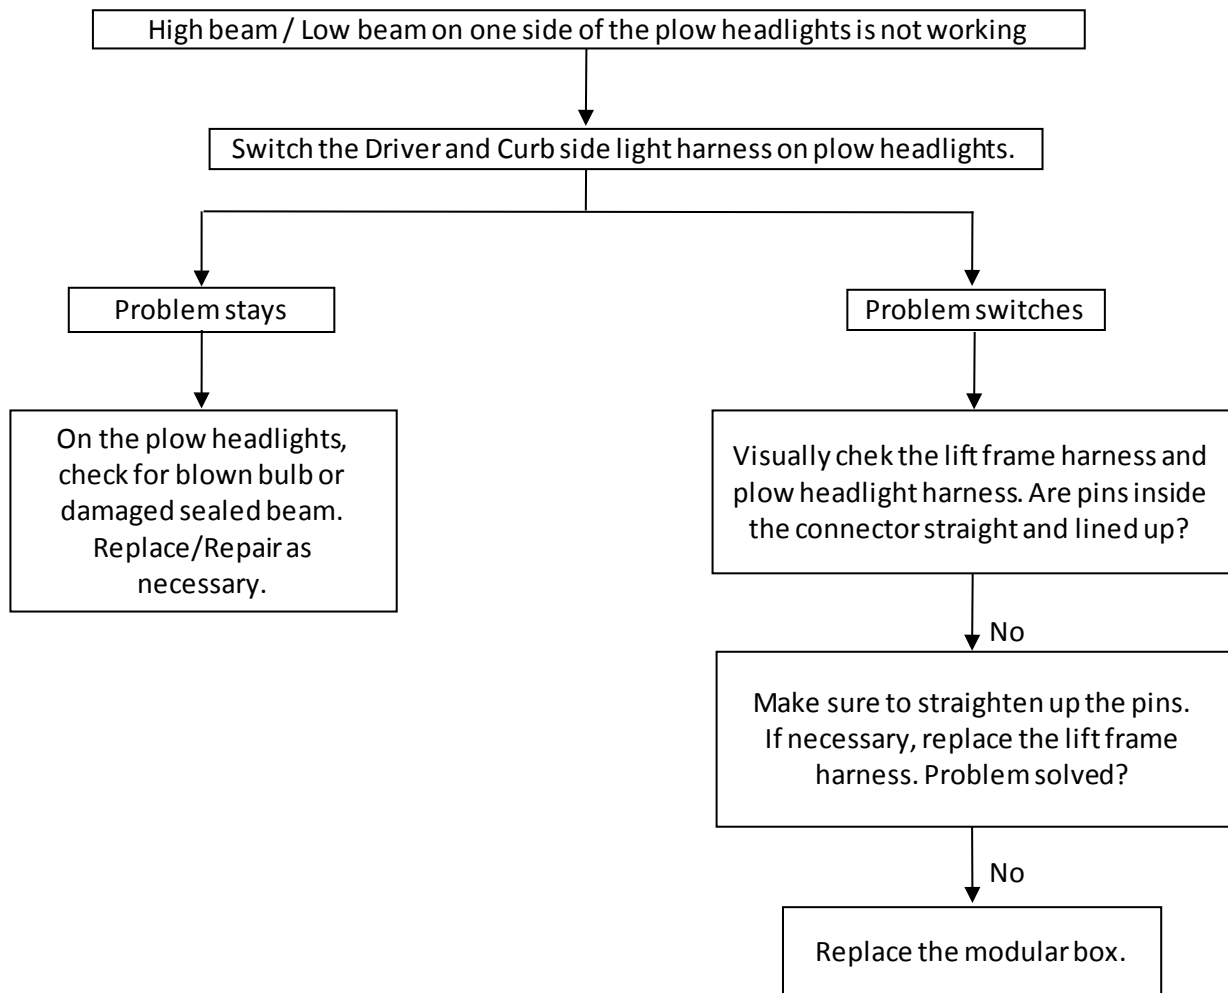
High beam / Low beam on one side of the plow headlights is not working

Switch the Driver and Curb side light harness on plow headlights.

Problem stays

On the plow headlights, check for blown bulb or damaged sealed beam. Replace/Repair as necessary.

Problem switches

Visually chek the lift frame harness and plow headlight harness. Are pins inside the connector straight and lined up?

No

Make sure to straighten up the pins. If necessary, replace the lift frame harness. Problem solved?

No

Replace the modular box.